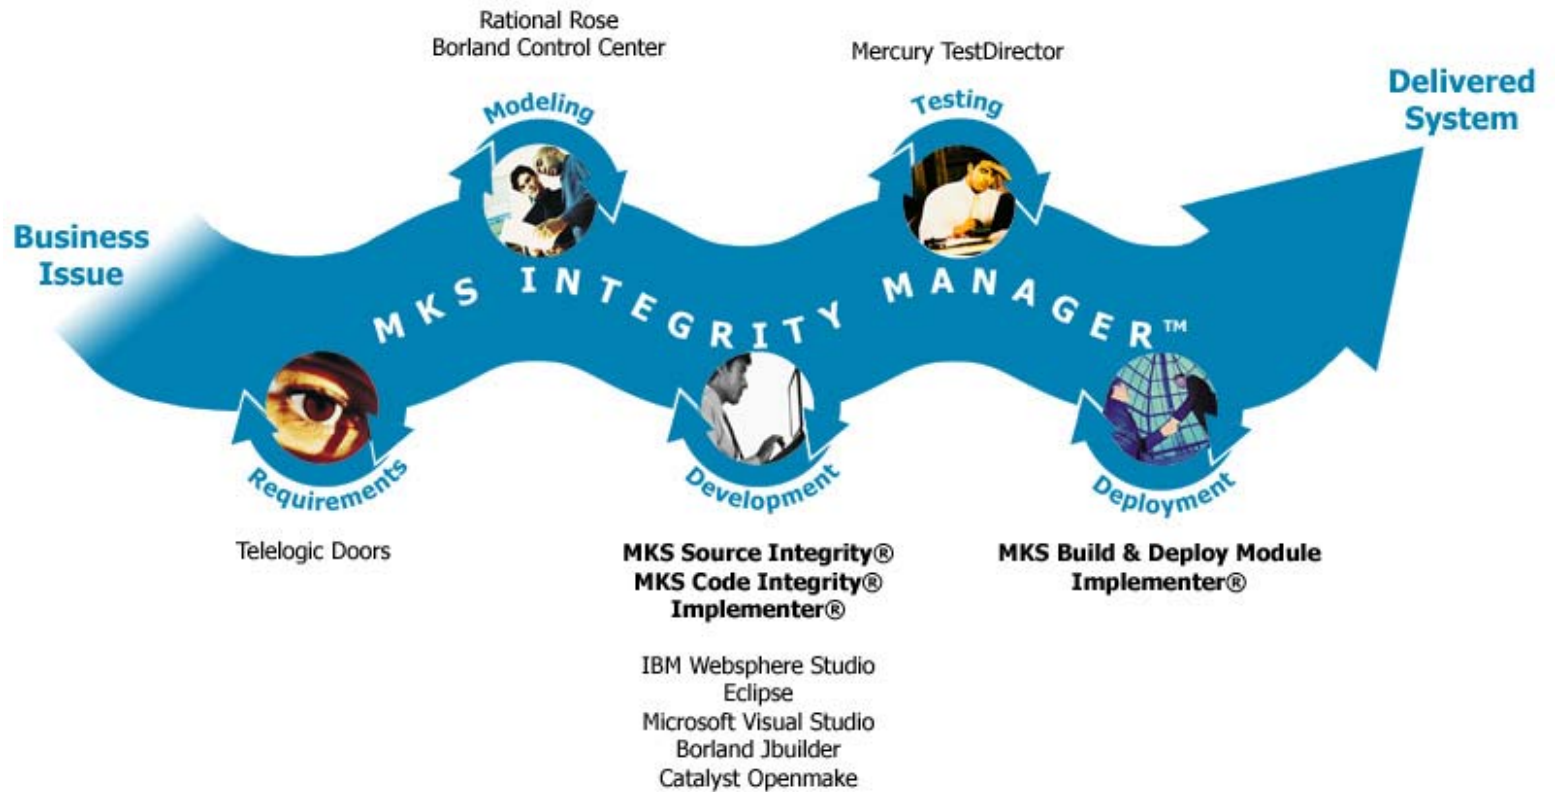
Rational Rose
Borland Control Center

Mercury TestDirector

Modeling

Testing

Delivered System

Business Issue

MKS INTEGRITY MANAGER™

Requirements

Development

Deployment

Telelogic Doors

MKS Source Integrity®
MKS Code Integrity®
Implementer®

MKS Build & Deploy Module
Implementer®

IBM Websphere Studio
Eclipse
Microsoft Visual Studio
Borland Jbuilder
Catalyst Openmake